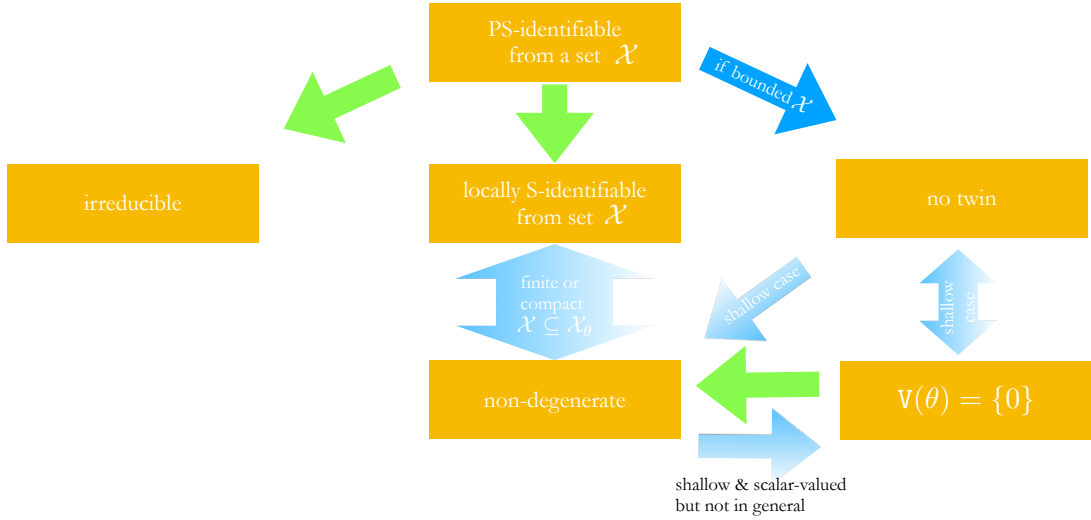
PS-identifiable from a set $\mathcal{X}$

if bounded $\mathcal{X}$

irreducible

locally S-identifiable from set $\mathcal{X}$

no twin

finite or compact $\mathcal{X} \subseteq \mathcal{X}_\theta$

shallow case

shallow case

non-degenerate

$\mathtt{V}(\theta) = \{0\}$

shallow & scalar-valued but not in general